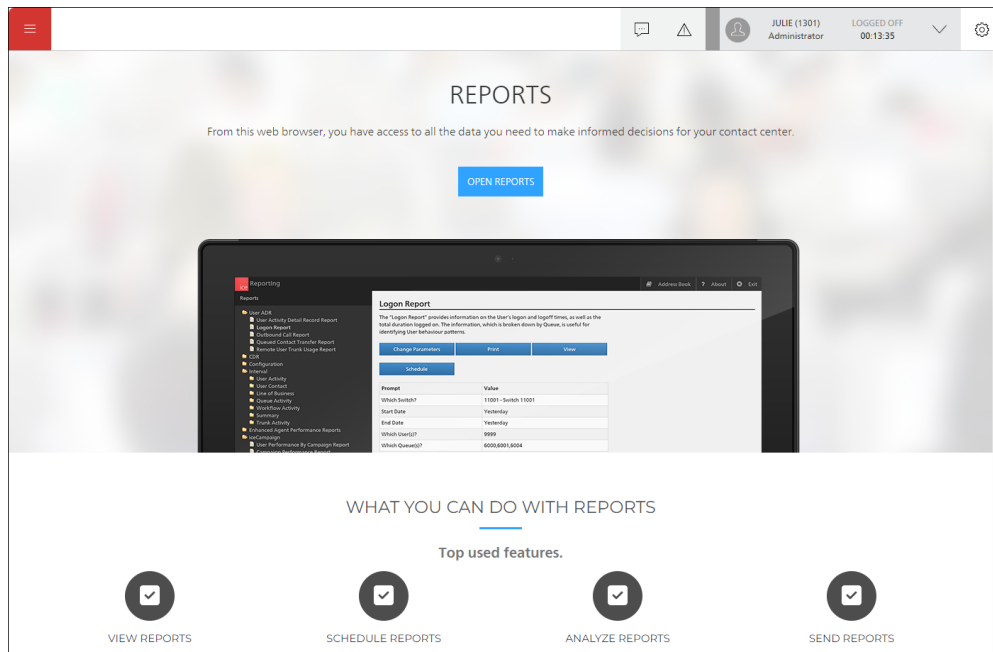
JULIE (1301)
Administrator
LOGGED OFF
00:13:35

REPORTS

From this web browser, you have access to all the data you need to make informed decisions for your contact center.

OPEN REPORTS

Reporting
Address Book
About
Exit

Reports
User ADR
User Activity Detail Record Report
Logon Report
Outbound Call Report
Queued Contact Transfer Report
Remote User Trunk Usage Report
CDR
Configuration
Interval
User Activity
User Contact
Line of Business
Queue Activity
Workflow Activity
Summary
Trunk Activity
Enhanced Agent Performance Reports
ueCampaign
User Performance By Campaign Report
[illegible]

Logon Report
The "Logon Report" provides information on the User's logon and logoff times, as well as the total duration logged on. The information, which is broken down by Queue, is useful for identifying User behaviour patterns.

Change Parameters
Print
View
Schedule

| Prompt | Value |
|---|---|
| Which Switch? | 11001 - Switch 11001 |
| Start Date | Yesterday |
| End Date | Yesterday |
| Which User(s)? | 9999 |
| Which Queue(s)? | 6000,6001,6004 |

WHAT YOU CAN DO WITH REPORTS

Top used features.

VIEW REPORTS
SCHEDULE REPORTS
ANALYZE REPORTS
SEND REPORTS